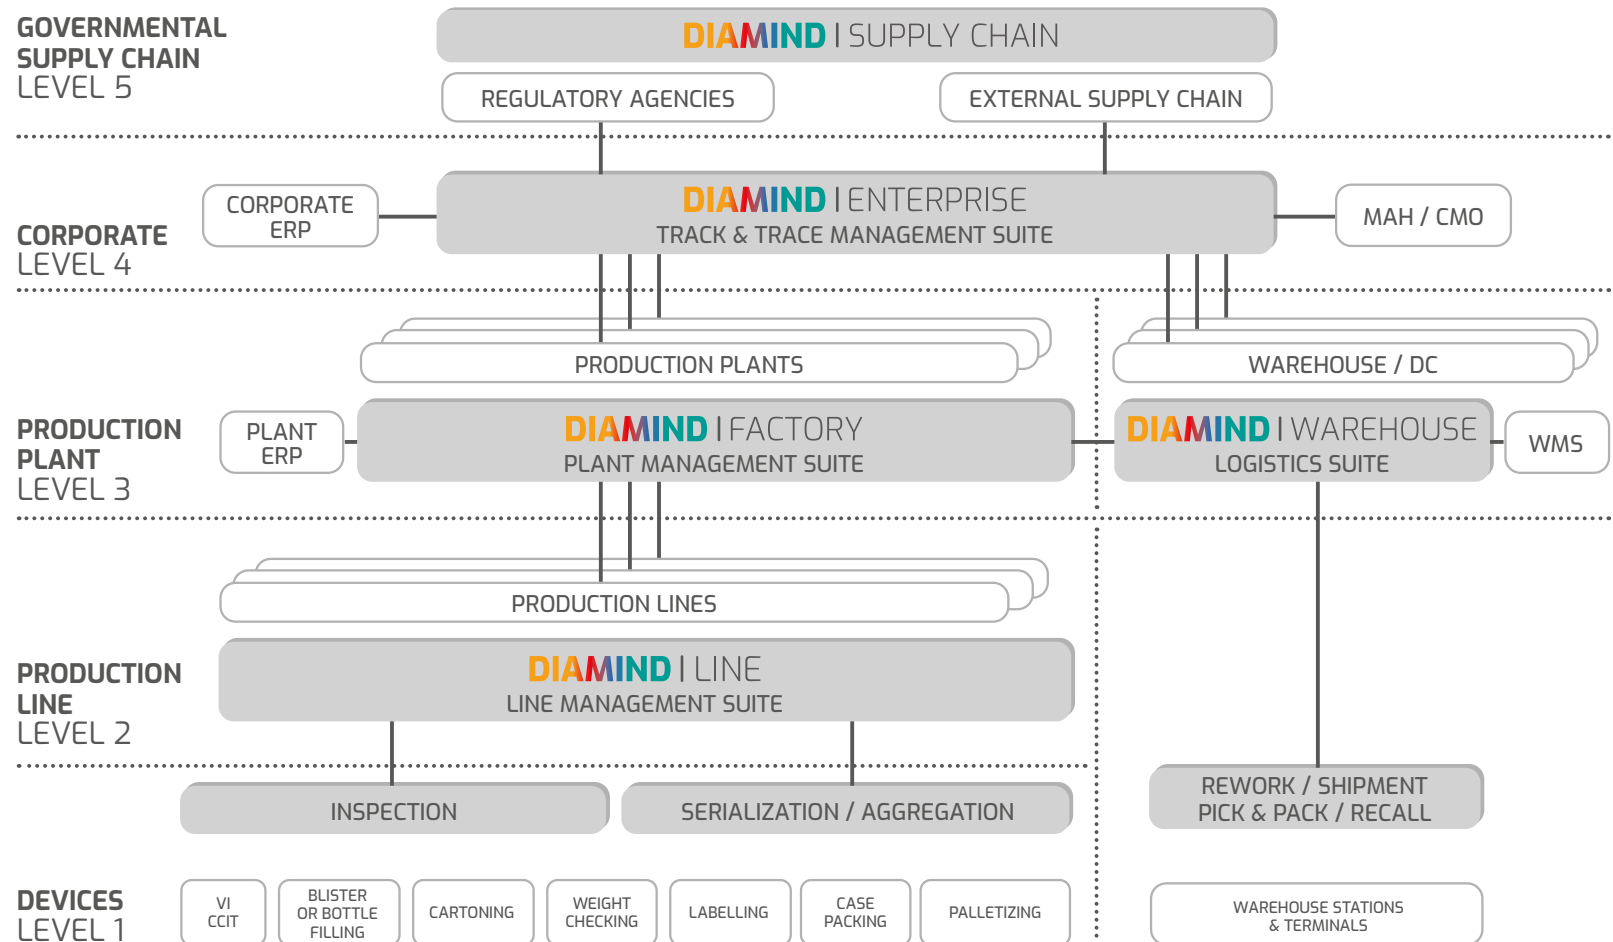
GOVERNMENTAL SUPPLY CHAIN
LEVEL 5

DIAMIND | SUPPLY CHAIN

REGULATORY AGENCIES

EXTERNAL SUPPLY CHAIN

CORPORATE
LEVEL 4

CORPORATE ERP

DIAMIND | ENTERPRISE
TRACK & TRACE MANAGEMENT SUITE

MAH / CMO

PRODUCTION PLANTS

WAREHOUSE / DC

PRODUCTION PLANT
LEVEL 3

PLANT ERP

DIAMIND | FACTORY
PLANT MANAGEMENT SUITE

DIAMIND | WAREHOUSE
LOGISTICS SUITE

WMS

PRODUCTION LINES

PRODUCTION LINE
LEVEL 2

DIAMIND | LINE
LINE MANAGEMENT SUITE

INSPECTION

SERIALIZATION / AGGREGATION

REWORK / SHIPMENT
PICK & PACK / RECALL

DEVICES
LEVEL 1

VI CCIT

BLISTER OR BOTTLE FILLING

CARTONING

WEIGHT CHECKING

LABELLING

CASE PACKING

PALLETIZING

WAREHOUSE STATIONS & TERMINALS